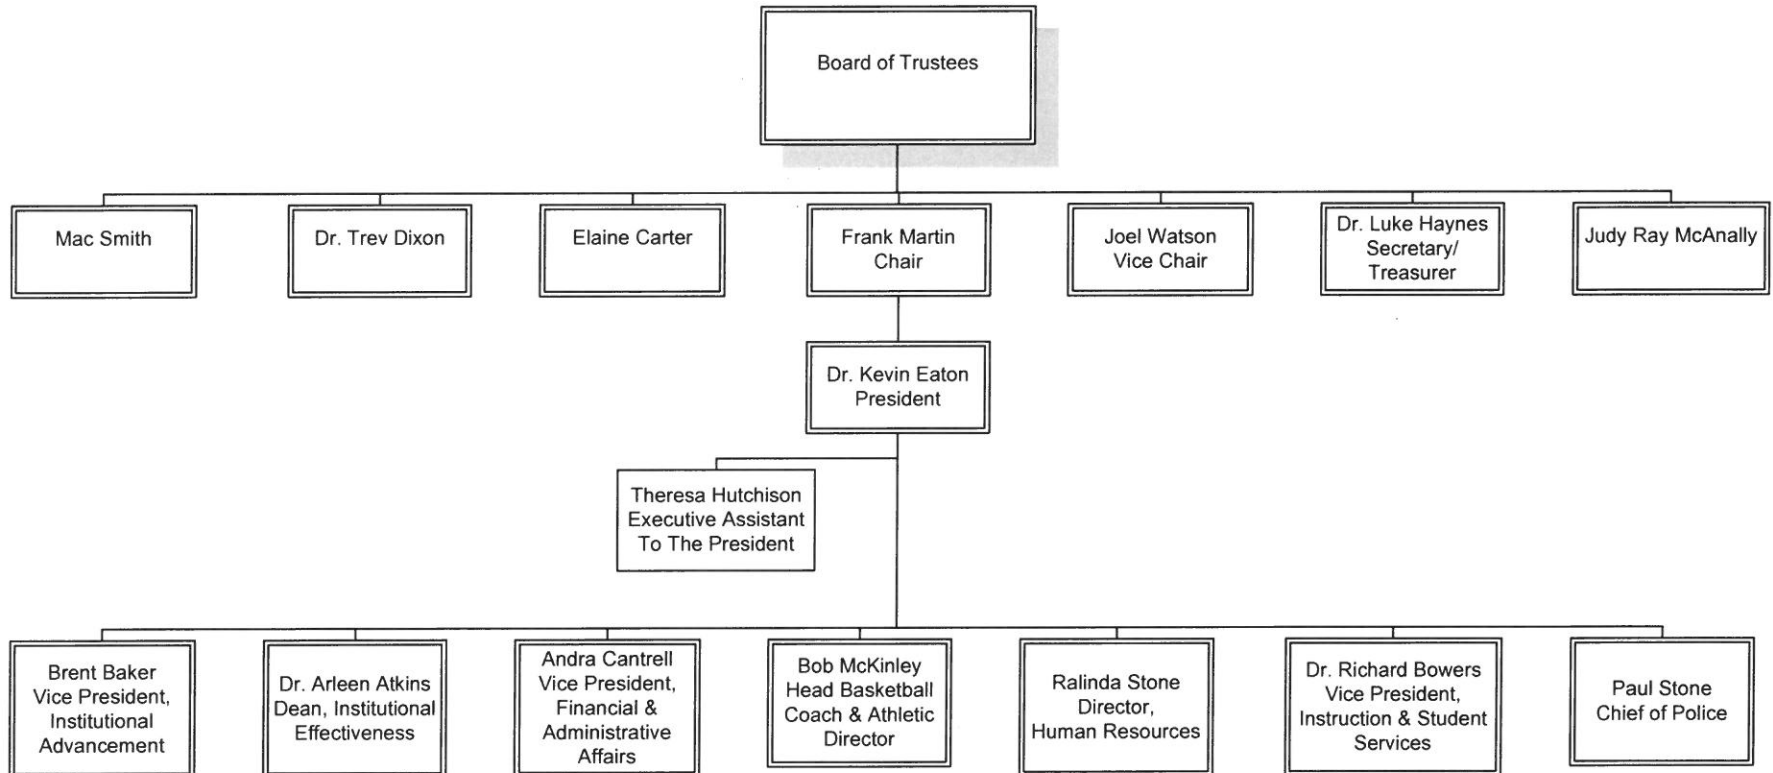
Board of Trustees

Mac Smith

Dr. Trev Dixon

Elaine Carter

Frank Martin
Chair

Joel Watson
Vice Chair

Dr. Luke Haynes
Secretary/
Treasurer

Judy Ray McAnally

Dr. Kevin Eaton
President

Theresa Hutchison
Executive Assistant
To The President

Brent Baker
Vice President,
Institutional
Advancement

Dr. Arleen Atkins
Dean, Institutional
Effectiveness

Andra Cantrell
Vice President,
Financial &
Administrative
Affairs

Bob McKinley
Head Basketball
Coach & Athletic
Director

Ralinda Stone
Director,
Human Resources

Dr. Richard Bowers
Vice President,
Instruction & Student
Services

Paul Stone
Chief of Police